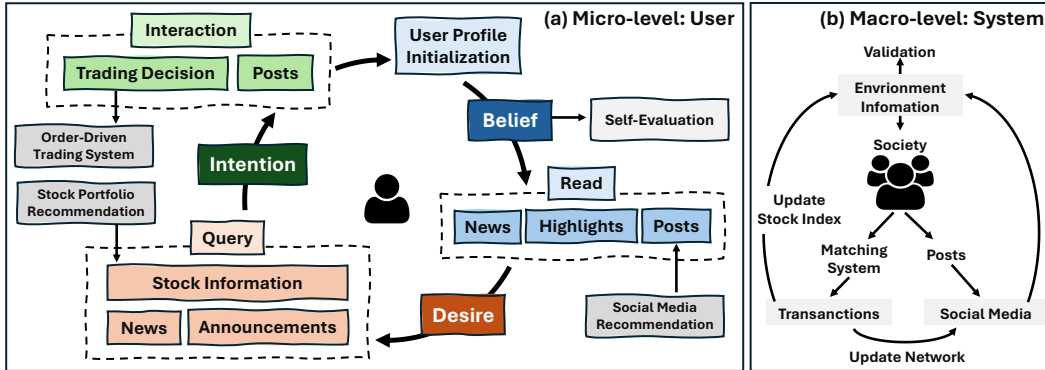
(a) Micro-level: User

Interaction

Trading Decision

Posts

User Profile Initialization

Order-Driven Trading System

Belief

Self-Evaluation

Intention

Stock Portfolio Recommendation

Read

News

Highlights

Posts

Query

Stock Information

News

Announcements

Desire

Social Media Recommendation

(b) Macro-level: System

Validation

Envrionment Infomation

Society

Update Stock Index

Matching System

Posts

Transanctions

Social Media

Update Network